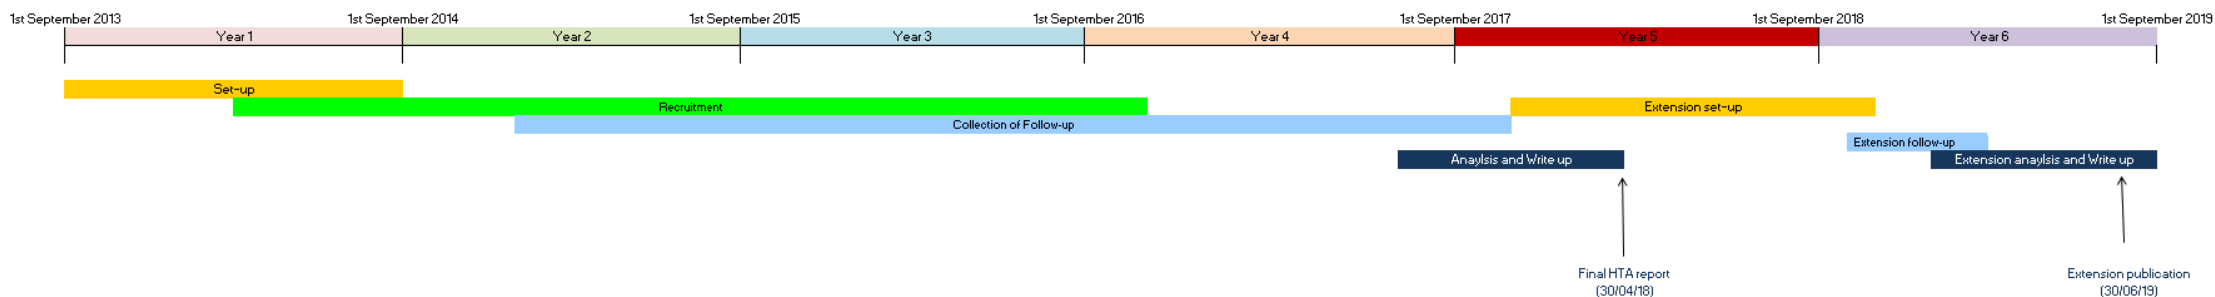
1st September 2013 1st September 2014 1st September 2015 1st September 2016 1st September 2017 1st September 2018 1st September 2019

Year 1 Year 2 Year 3 Year 4 Year 5 Year 6

Set-up

Recruitment

Extension set-up

Collection of Follow-up

Extension follow-up

Anaylsis and Write up

Extension anaylsis and Write up

Final HTA report (30/04/18)

Extension publication (30/06/19)